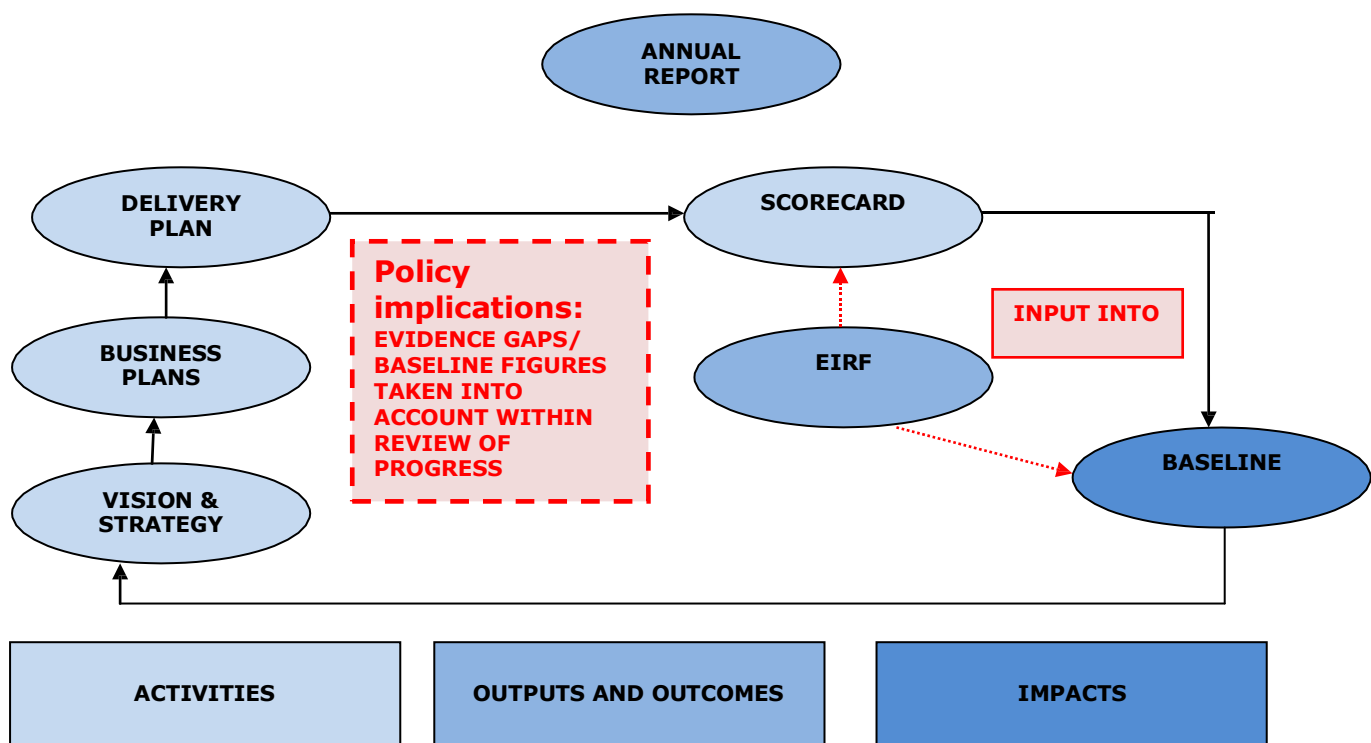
ANNUAL REPORT

DELIVERY PLAN

SCORECARD

Policy implications:
EVIDENCE GAPS/ BASELINE FIGURES TAKEN INTO ACCOUNT WITHIN REVIEW OF PROGRESS

INPUT INTO

BUSINESS PLANS

EIRF

BASELINE

VISION & STRATEGY

ACTIVITIES

OUTPUTS AND OUTCOMES

IMPACTS